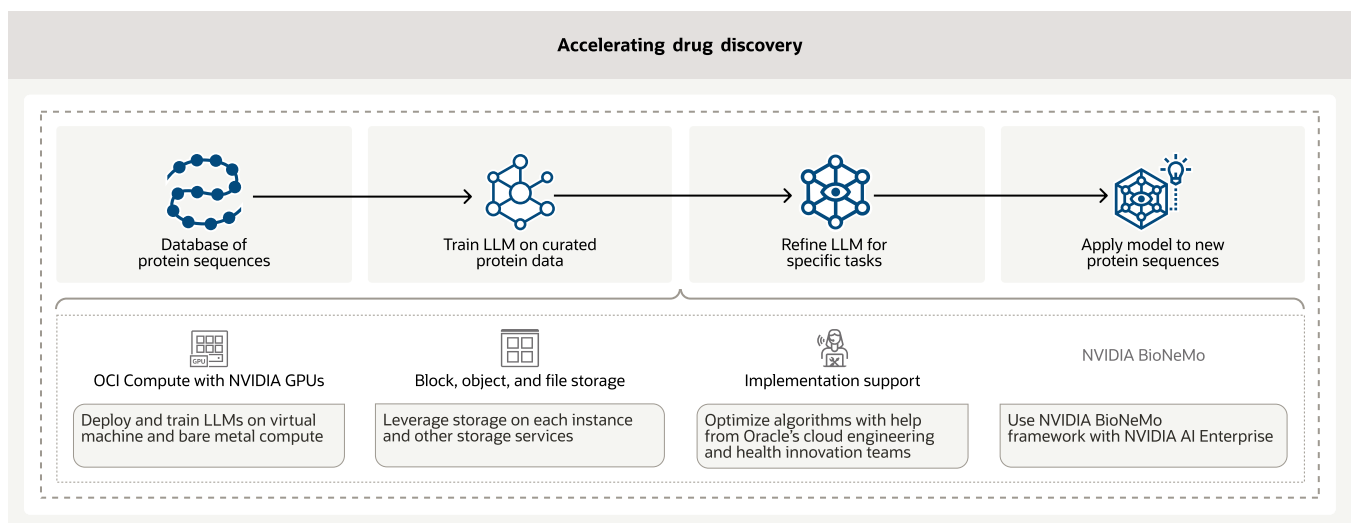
Accelerating drug discovery

Database of protein sequences

Train LLM on curated protein data

Refine LLM for specific tasks

Apply model to new protein sequences

GPU

OCI Compute with NVIDIA GPUs

Deploy and train LLMs on virtual machine and bare metal compute

Block, object, and file storage

Leverage storage on each instance and other storage services

Implementation support

Optimize algorithms with help from Oracle's cloud engineering and health innovation teams

NVIDIA BioNeMo

Use NVIDIA BioNeMo framework with NVIDIA AI Enterprise